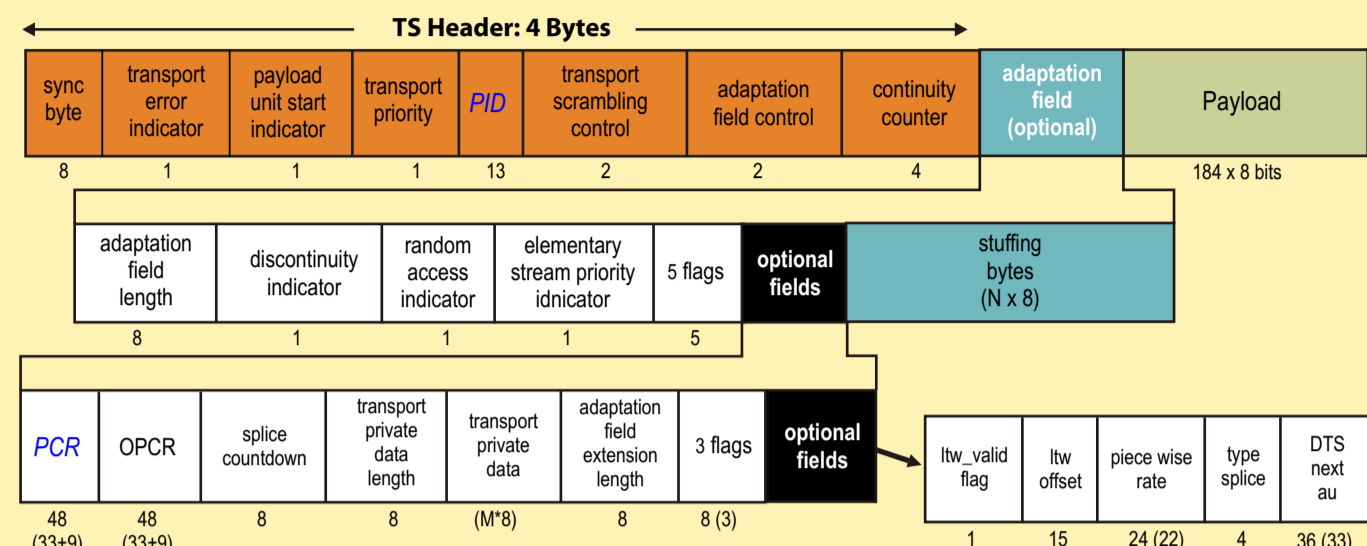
TS Header: 4 Bytes

| sync byte | transport error indicator | payload unit start indicator | transport priority | PID | transport scrambling control | adaptation field control | continuity counter | adaptation field (optional) | Payload |
|---|---|---|---|---|---|---|---|---|---|
| 8 | 1 | 1 | 1 | 13 | 2 | 2 | 4 | | 184 x 8 bits |

| adaptation field length | discontinuity indicator | random access indicator | elementary stream priority idnicator | 5 flags | optional fields | stuffing bytes (N x 8) |
|---|---|---|---|---|---|---|
| 8 | 1 | 1 | 1 | 5 | | |

| PCR | OPCR | splice countdown | transport private data length | transport private data | adaptation field extension length | 3 flags | optional fields |
|---|---|---|---|---|---|---|---|
| 48 (33+9) | 48 (33+9) | 8 | 8 | (M*8) | 8 | 8 (3) | |

| ltw_valid flag | ltw offset | piece wise rate | type splice | DTS next au |
|---|---|---|---|---|
| 1 | 15 | 24 (22) | 4 | 36 (33) |